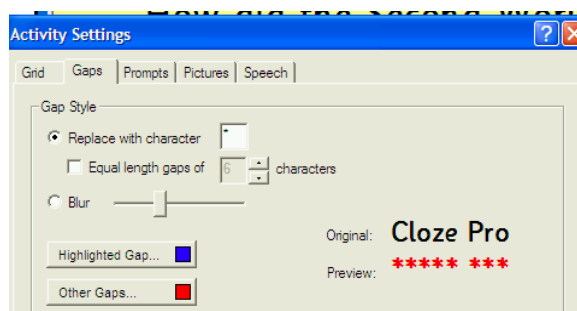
Activity Settings

Grid | Gaps | Prompts | Pictures | Speech

Gap Style

Replace with character *

Equal length gaps of 6 characters

Blur

Original: Cloze Pro

Preview: ***** ***

Highlighted Gap...

Other Gaps...